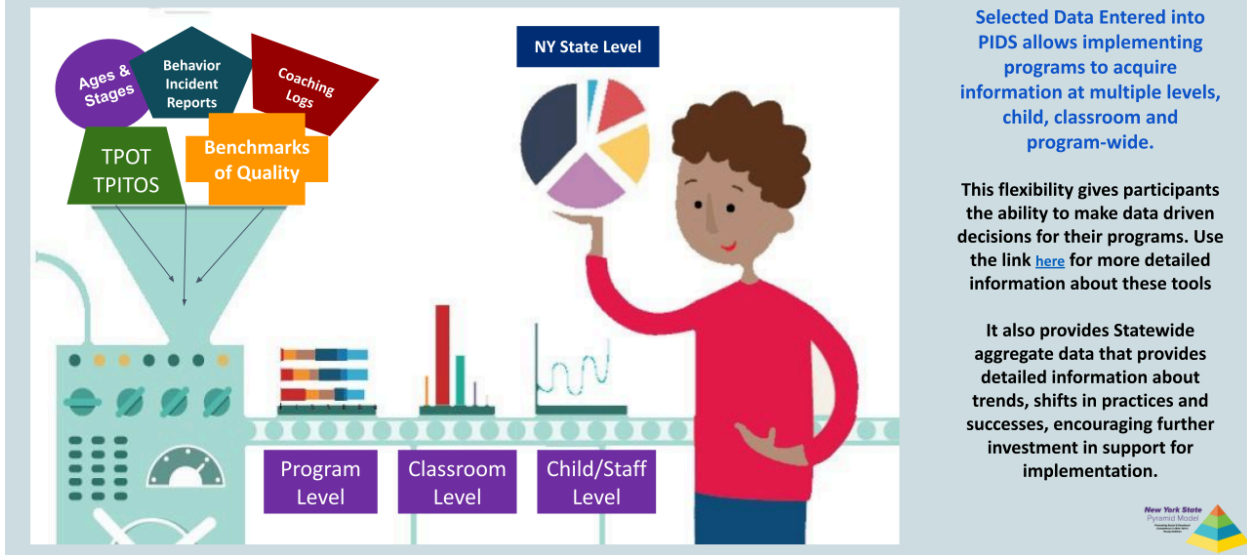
Ages & Stages

Behavior Incident Reports

Coaching Logs

TPOT TPITOS

Benchmarks of Quality

NY State Level

Program Level

Classroom Level

Child/Staff Level

Selected Data Entered into PIDS allows implementing programs to acquire information at multiple levels, child, classroom and program-wide.

This flexibility gives participants the ability to make data driven decisions for their programs. Use the link here for more detailed information about these tools

It also provides Statewide aggregate data that provides detailed information about trends, shifts in practices and successes, encouraging further investment in support for implementation.

New York State Pyramid Model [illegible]